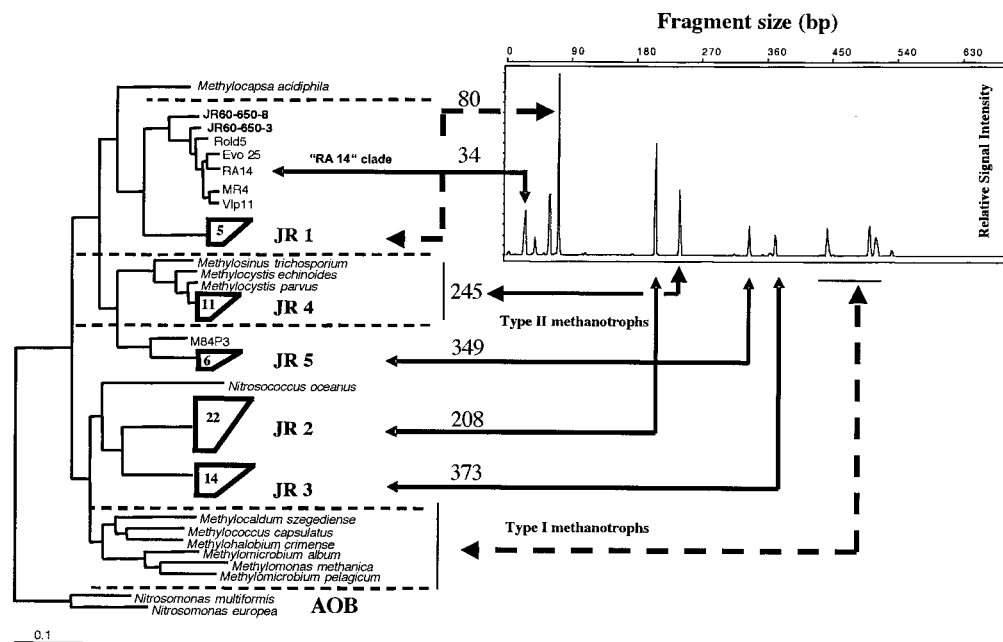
Fragment size (bp)

0 90 180 270 360 450 540 630

Relative Signal Intensity

Methylocapsa acidiphila
80
JR60-650-8
JR60-650-3
Rold5
Evo 25
RA14
MR4
Vlp11
"RA 14" clade
34
5
JR 1
Methylosinus trichosporium
Methylocystis echinoides
Methylocystis parvus
11
JR 4
245
Type II methanotrophs
M84P3
6
JR 5
349
Nitrosococcus oceanus
22
JR 2
208
14
JR 3
373
Methylocaldum szegediense
Methylococcus capsulatus
Methylohalobium crimense
Methylomicrobium album
Methylomonas methanica
Methylomicrobium pelagicum
Type I methanotrophs
Nitrosomonas multiformis
Nitrosomonas europea
AOB
0.1